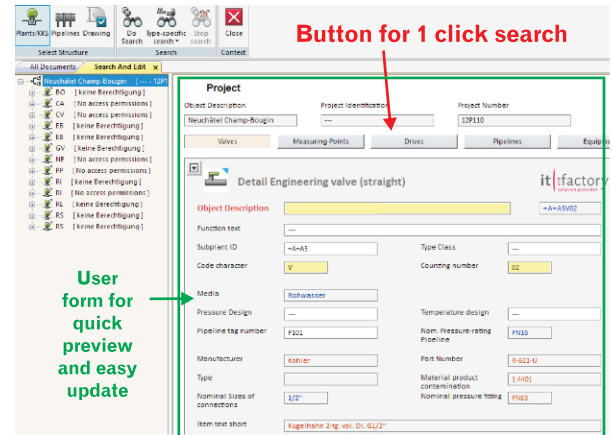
Plants/KKS Pipelines Drawing
Select Structure
Do Search
type-specific search
Stop search
Search
Close
Context

Button for 1 click search

All Documents
Search And Edit

Neuchâtel Champ-Bougin [--- - 12P
BO [ keine Berechtigung ]
CA [ No access permissions ]
CV [ No access permissions ]
EB [ keine Berechtigung ]
EB [ keine Berechtigung ]
GV [ keine Berechtigung ]
NB [ No access permissions ]
PP [ No access permissions ]
RI [ keine Berechtigung ]
RJ [ No access permissions ]
RL [ keine Berechtigung ]
RS [ keine Berechtigung ]
RS [ keine Berechtigung ]

User form for quick preview and easy update

Project
Object Description
Neuchâtel Champ-Bougin
Project Identification
---
Project Number
12P110

Valves
Measuring Points
Drives
Pipelines
Equipm

Detail Engineering valve (straight)
it factory solution provider

Object Description
=A+A5V02
Function text
Subplant ID
=A+A5
Type Class
---
Code character
V
Counting number
02
Media
Rohwasser
Pressure Design
---
Temperature design
---
Pipeline tag number
P101
Nom. Pressure-rating Pipeline
PN16
Manufacturer
Kohler
Part Number
R-621-U
Type
Material product contamination
1.4401
Nominal Sizes of connections
1/2"
Nominal pressure fitting
PN63
Item text short
Kugelhahn 2-tg. vol. Dl. G1/2"